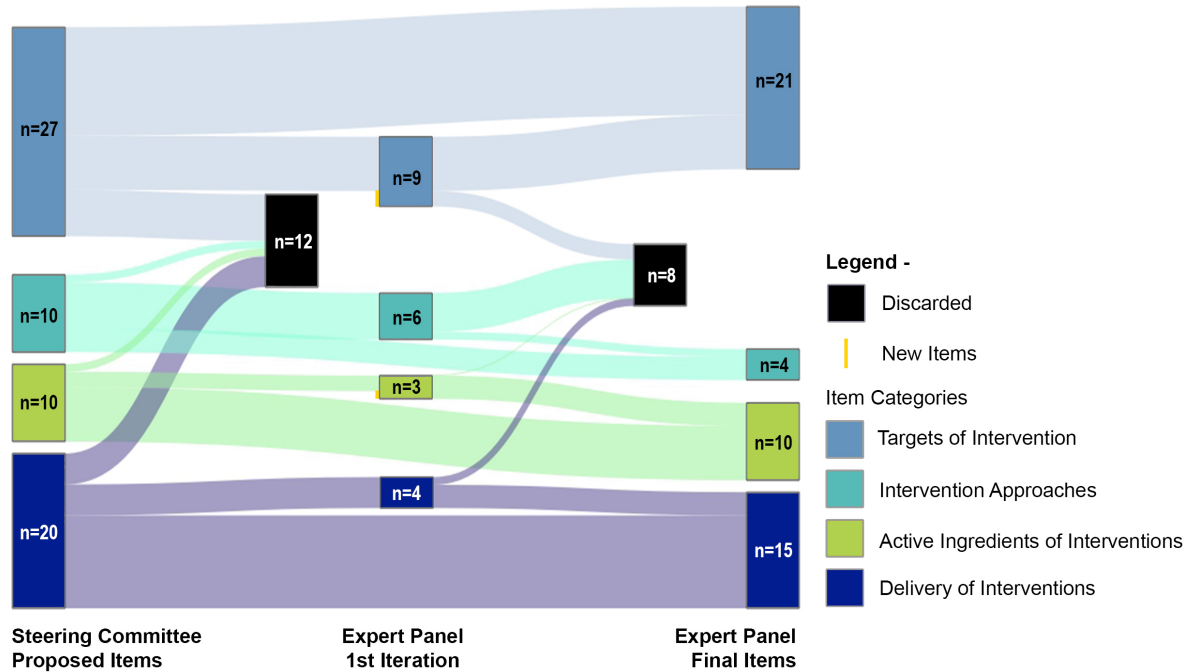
n=27

n=10

n=10

n=20

n=12

n=9

n=6

n=3

n=4

n=8

n=21

n=4

n=10

n=15

Steering Committee Proposed Items

Expert Panel 1st Iteration

Expert Panel Final Items

Legend -

Discarded

New Items

Item Categories

Targets of Intervention

Intervention Approaches

Active Ingredients of Interventions

Delivery of Interventions